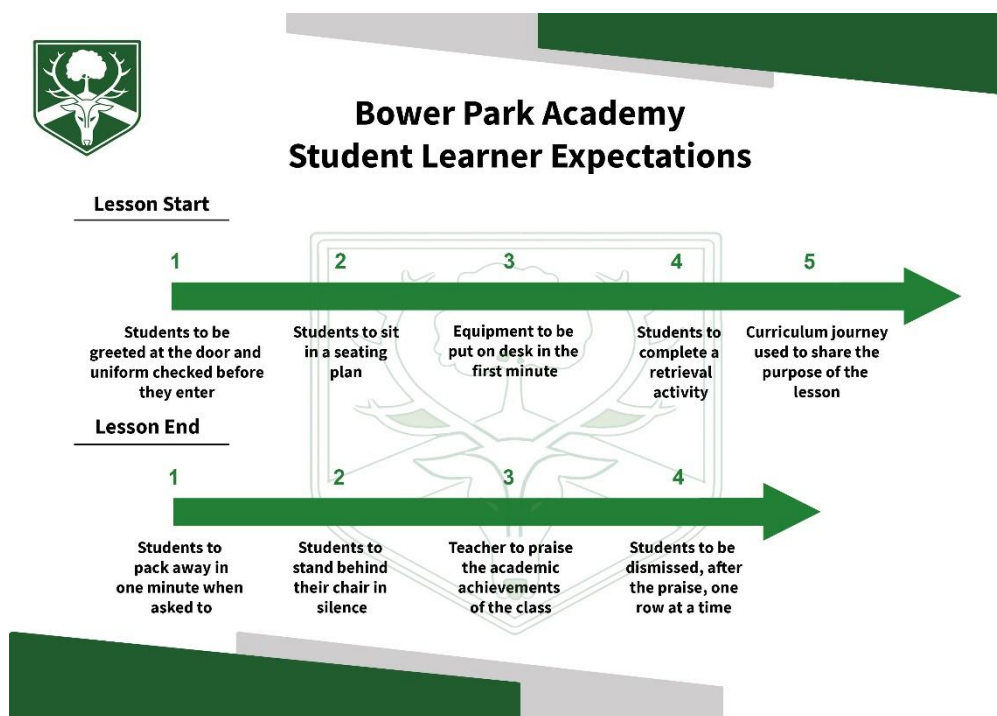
Bower Park Academy
Student Learner Expectations

Lesson Start

1
Students to be greeted at the door and uniform checked before they enter

2
Students to sit in a seating plan

3
Equipment to be put on desk in the first minute

4
Students to complete a retrieval activity

5
Curriculum journey used to share the purpose of the lesson

Lesson End

1
Students to pack away in one minute when asked to

2
Students to stand behind their chair in silence

3
Teacher to praise the academic achievements of the class

4
Students to be dismissed, after the praise, one row at a time